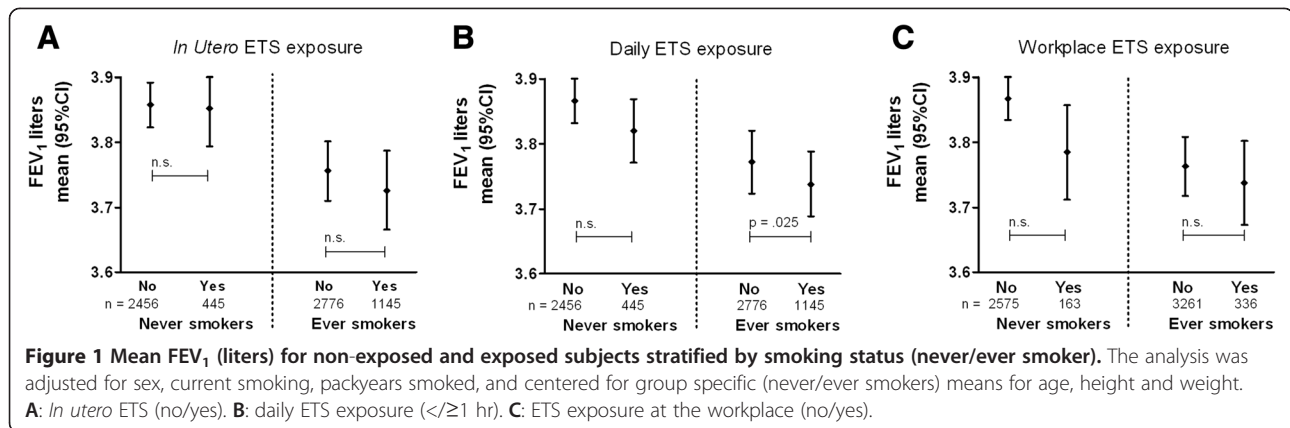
A

In Utero ETS exposure

FEV$_1$ liters mean (95%CI)

3.9
3.8
3.7
3.6

n.s.

n.s.

No Yes
n = 2456 445
Never smokers

No Yes
2776 1145
Ever smokers

B

Daily ETS exposure

FEV$_1$ liters mean (95%CI)

3.9
3.8
3.7
3.6

n.s.

p = .025

No Yes
n = 2456 445
Never smokers

No Yes
2776 1145
Ever smokers

C

Workplace ETS exposure

FEV$_1$ liters mean (95%CI)

3.9
3.8
3.7
3.6

n.s.

n.s.

No Yes
n = 2575 163
Never smokers

No Yes
3261 336
Ever smokers

**Figure 1 Mean FEV$_1$ (liters) for non-exposed and exposed subjects stratified by smoking status (never/ever smoker).** The analysis was adjusted for sex, current smoking, packyears smoked, and centered for group specific (never/ever smokers) means for age, height and weight. **A**: *In utero* ETS (no/yes). **B**: daily ETS exposure (</≥1 hr). **C**: ETS exposure at the workplace (no/yes).